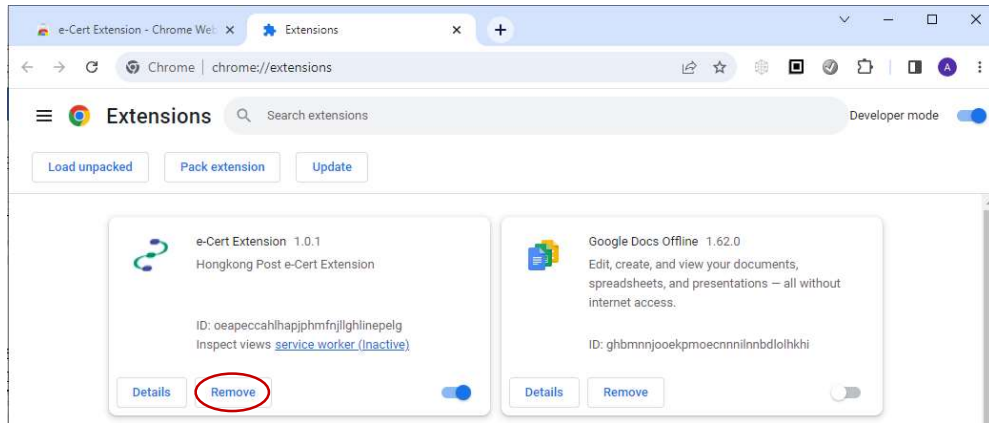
e-Cert Extension - Chrome Web ×

Extensions ×

+

Chrome | chrome://extensions

A

Extensions

Search extensions

Developer mode

Load unpacked

Pack extension

Update

e-Cert Extension 1.0.1

Hongkong Post e-Cert Extension

ID: oeapeccahlhapjphmfnjllghlinepelg

Inspect views service worker (Inactive)

Details

Remove

Google Docs Offline 1.62.0

Edit, create, and view your documents, spreadsheets, and presentations — all without internet access.

ID: ghbmnnjooekpmoecnnnilnnbdlolhkhi

Details

Remove